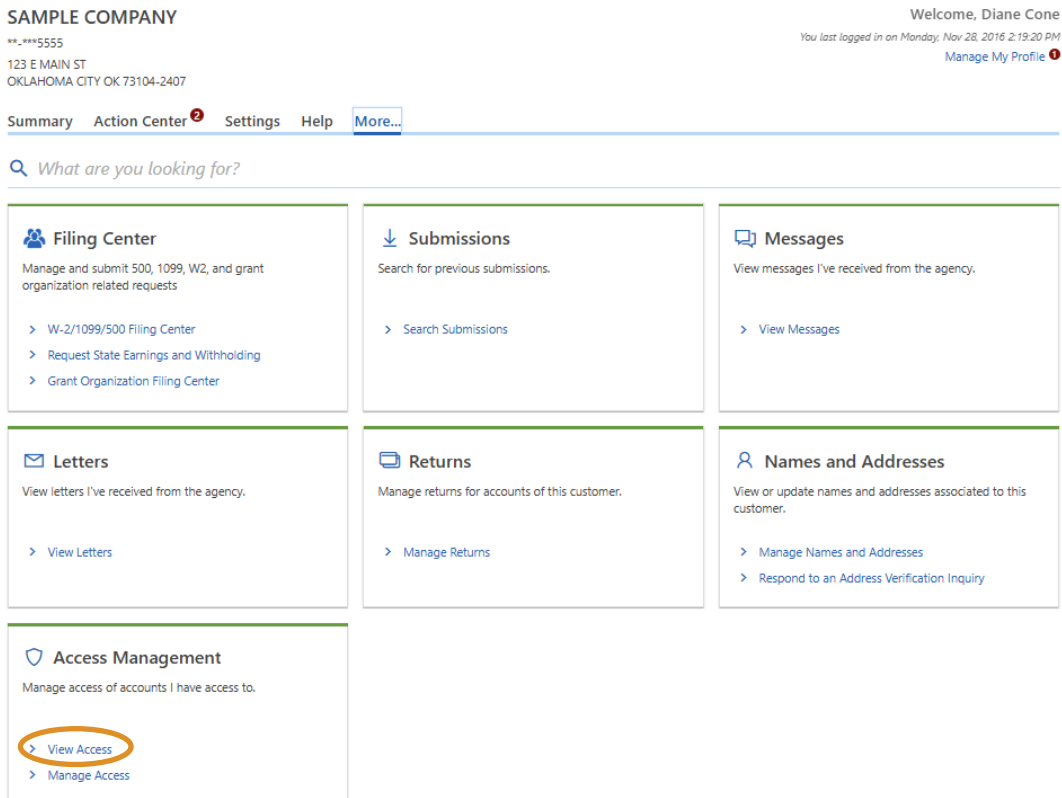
SAMPLE COMPANY
**-***5555
123 E MAIN ST
OKLAHOMA CITY OK 73104-2407

Welcome, Diane Cone
You last logged in on Monday, Nov 28, 2016 2:19:20 PM
Manage My Profile 1

Summary Action Center 2 Settings Help More...

What are you looking for?

Filing Center
Manage and submit 500, 1099, W2, and grant organization related requests
> W-2/1099/500 Filing Center
> Request State Earnings and Withholding
> Grant Organization Filing Center

Submissions
Search for previous submissions.
> Search Submissions

Messages
View messages I've received from the agency.
> View Messages

Letters
View letters I've received from the agency.
> View Letters

Returns
Manage returns for accounts of this customer.
> Manage Returns

Names and Addresses
View or update names and addresses associated to this customer.
> Manage Names and Addresses
> Respond to an Address Verification Inquiry

Access Management
Manage access of accounts I have access to.
> View Access
> Manage Access